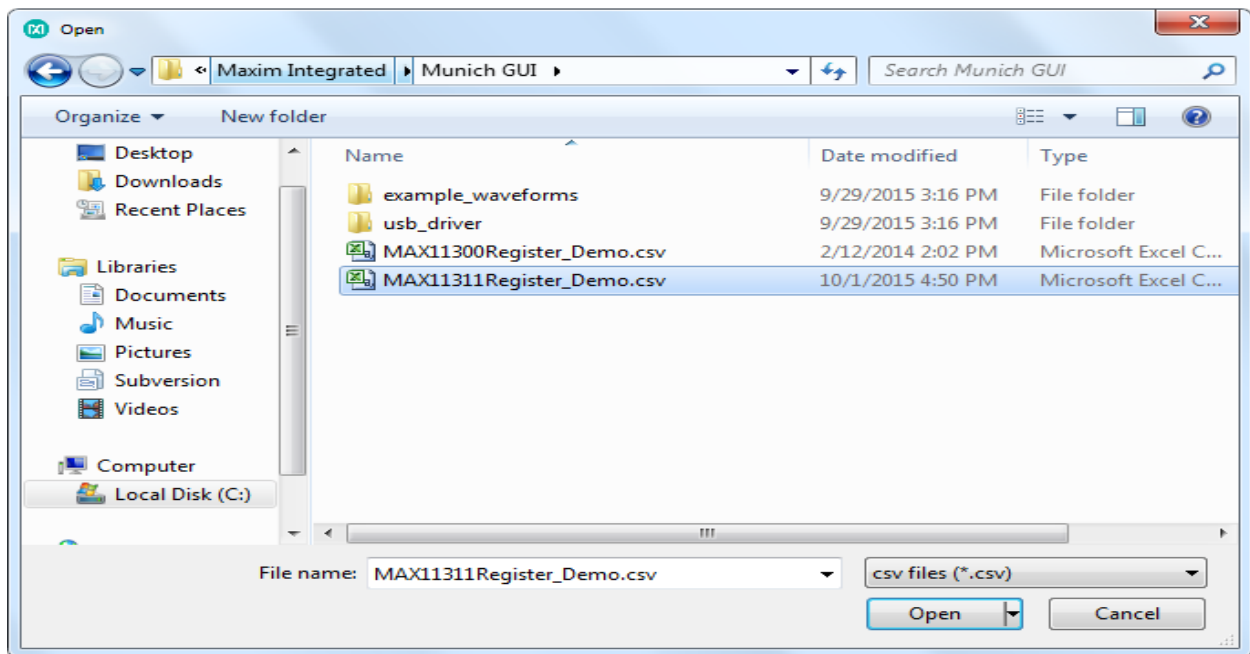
Open

« Maxim Integrated ▸ Munich GUI ▸

Search Munich GUI

Organize ▾ New folder

Desktop
Downloads
Recent Places

Libraries
Documents
Music
Pictures
Subversion
Videos

Computer
Local Disk (C:)

| Name | Date modified | Type |
|---|---|---|
| example_waveforms | 9/29/2015 3:16 PM | File folder |
| usb_driver | 9/29/2015 3:16 PM | File folder |
| MAX11300Register_Demo.csv | 2/12/2014 2:02 PM | Microsoft Excel C... |
| MAX11311Register_Demo.csv | 10/1/2015 4:50 PM | Microsoft Excel C... |

File name: MAX11311Register_Demo.csv

csv files (*.csv)

Open

Cancel